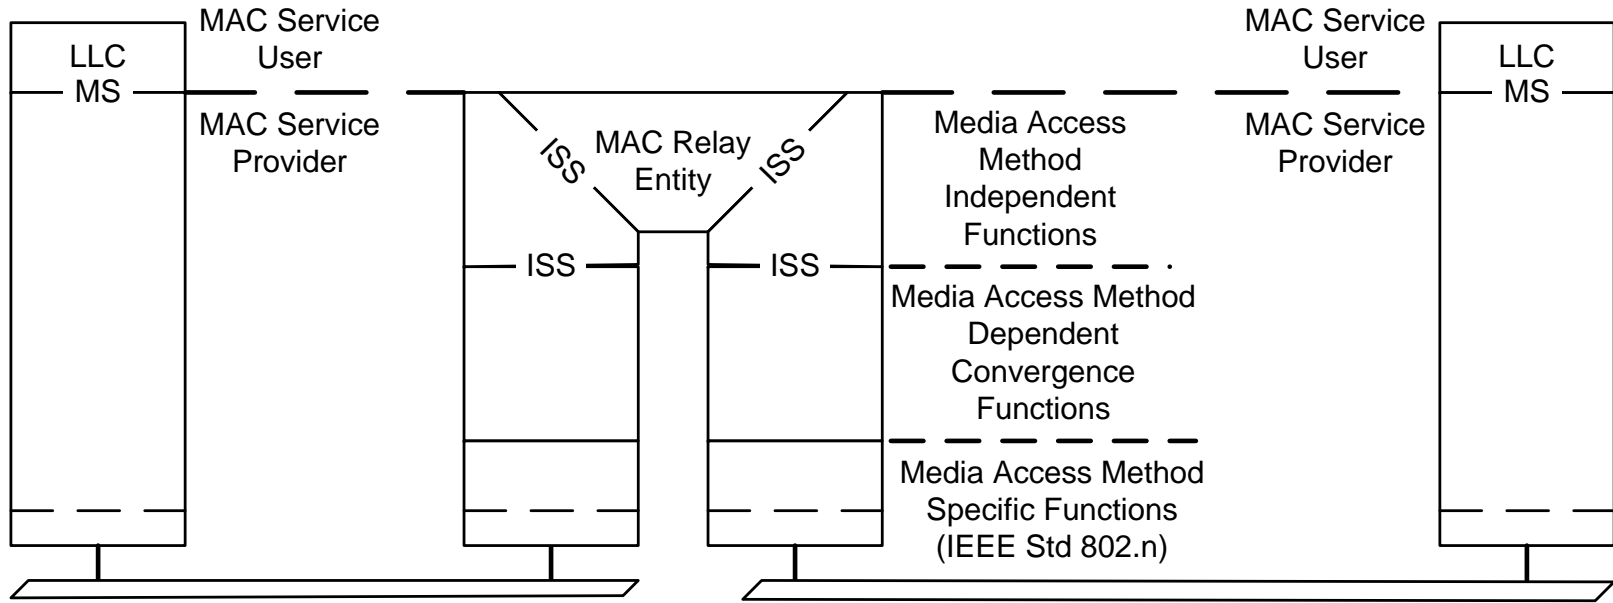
LLC
MS

MAC Service
User

MAC Service
Provider

ISS

MAC Relay
Entity

ISS

ISS

ISS

Media Access
Method
Independent
Functions

Media Access Method
Dependent
Convergence
Functions

Media Access Method
Specific Functions
(IEEE Std 802.n)

MAC Service
User

MAC Service
Provider

LLC
MS